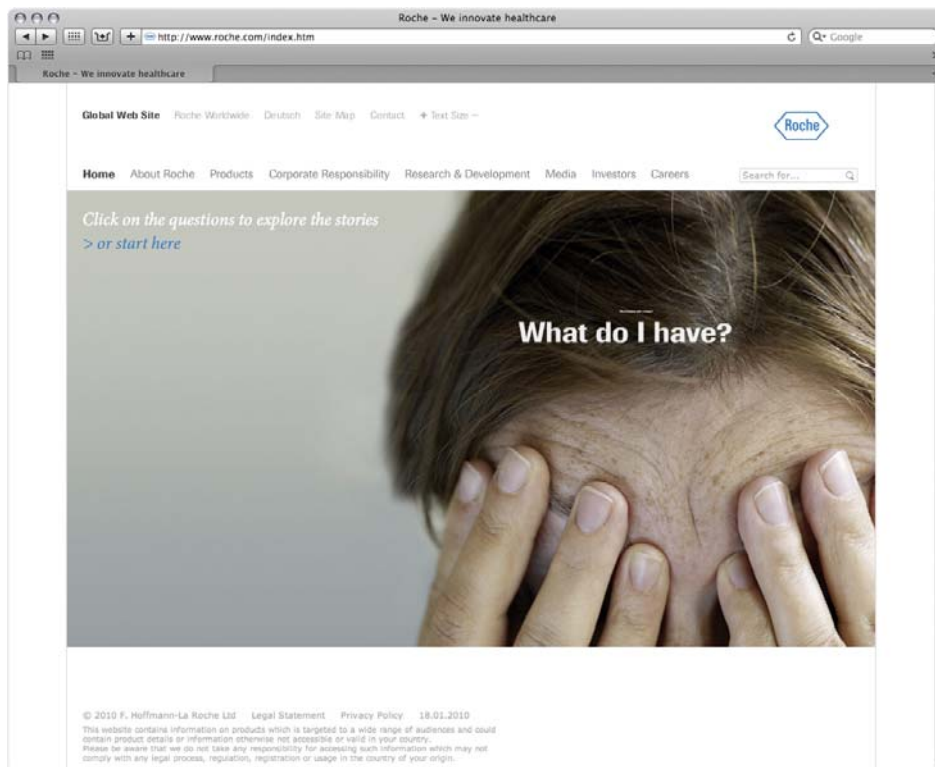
Roche – We innovate healthcare

http://www.roche.com/index.htm

Google

Roche – We innovate healthcare

Global Web Site Roche Worldwide Deutsch Site Map Contact + Text Size –

Roche

Home About Roche Products Corporate Responsibility Research & Development Media Investors Careers

Search for...

Click on the questions to explore the stories

> or start here

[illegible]

What do I have?

© 2010 F. Hoffmann-La Roche Ltd Legal Statement Privacy Policy 18.01.2010

This website contains information on products which is targeted to a wide range of audiences and could contain product details or information otherwise not accessible or valid in your country.

Please be aware that we do not take any responsibility for accessing such information which may not comply with any legal process, regulation, registration or usage in the country of your origin.